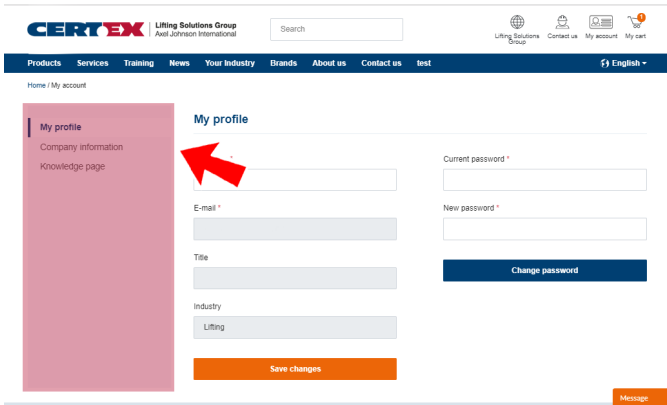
CERTEX Lifting Solutions Group
Axel Johnson International

Search

Lifting Solutions Group
Contact us
My account
My cart
0

Products Services Training News Your Industry Brands About us Contact us test
English

Home / My account

My profile
Company information
Knowledge page

My profile

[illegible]

E-mail *

Title

Industry
Lifting

Save changes

Current password *

New password *

Change password

Message